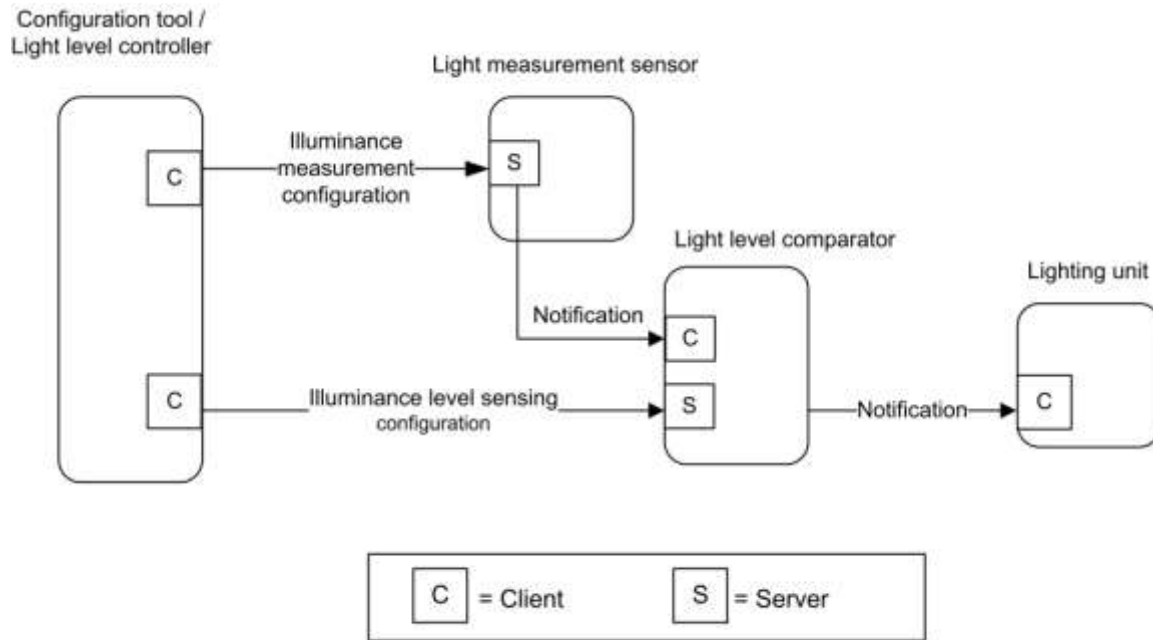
Configuration tool / Light level controller

Light measurement sensor

C

Illuminance measurement configuration

S

Light level comparator

Lighting unit

Notification

C

C

Illuminance level sensing configuration

S

Notification

C

C = Client

S = Server